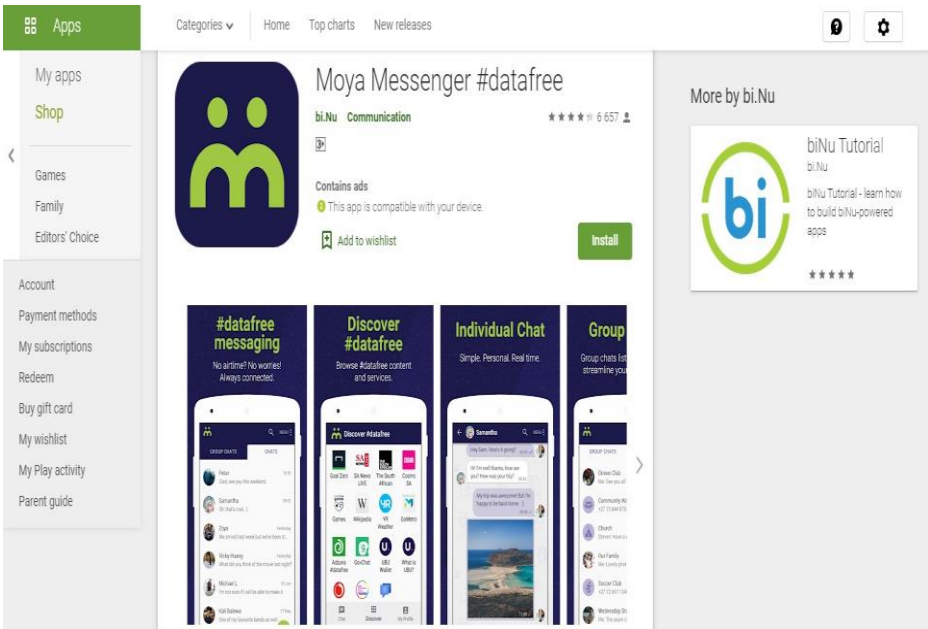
Apps

Categories Home Top charts New releases

My apps
Shop

Games
Family
Editors' Choice

Account
Payment methods
My subscriptions
Redeem
Buy gift card
My wishlist
My Play activity
Parent guide

Moya Messenger #datafree

bi.Nu Communication ★★★★ 6 657

3+

Contains ads
This app is compatible with your device.

Add to wishlist

Install

#datafree messaging
No airtime? No worries! Always connected.

Discover #datafree
Browse #datafree content and services.

Individual Chat
Simple. Personal. Real time.

Group
Group chats list streamline you

GROUP CHATS CHATS
Peter
Samantha
Ziya
Vicky Huang
Michael L
Kali Baloewe

Discover #datafree
Good Zero
SA News
The South African
Cosmo SA
Games
Wikipedia
YR Weather
GoMetro
Arduino #datafree
GovChat
UBU Wallet
What is UBU?

Samantha
Hey Sam. How's it going?
Hi! I'm well thanks, how are you? How was your trip?
My trip was awesome! But I'm happy to be back home.

GROUP CHATS
Dinner Club
Community
Church
Our Family
Soccer Club
Wednesday

More by bi.Nu

biNu Tutorial
bi.Nu
biNu Tutorial - learn how to build biNu-powered apps
★★★★★